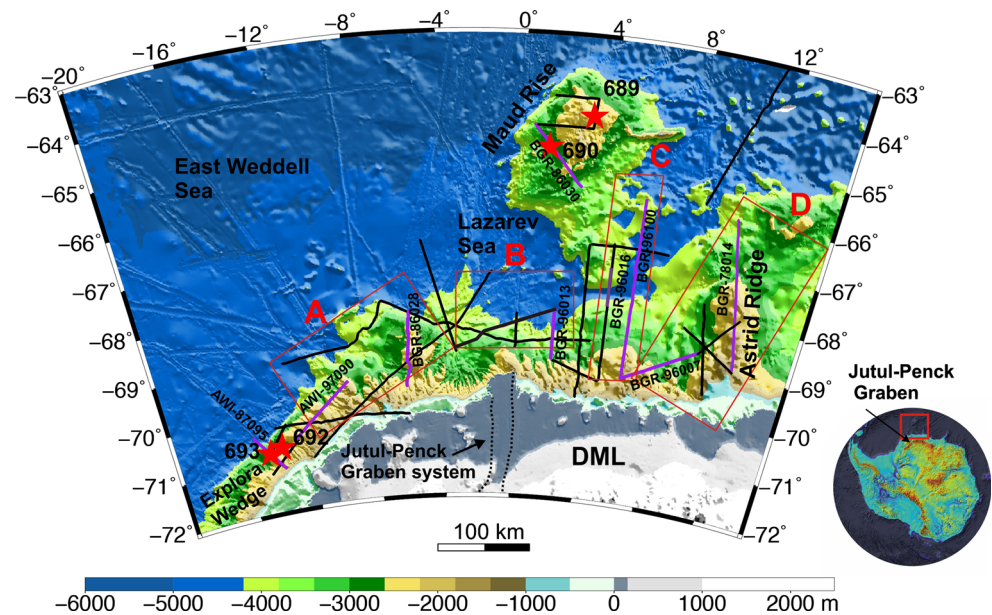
−20° −16° −12° −8° −4° 0° 4° 8° 12°

−63° −64° −65° −66° −67° −68° −69° −70° −71° −72°

−63° −64° −65° −66° −67° −68° −69° −70° −71° −72°

Maud Rise

689

690

BGR-86030

C

D

East Weddell Sea

Lazarev Sea

B

A

BGR-96100

BGR-96016

BGR-96013

BGR-86028

BGR-78014

Astrid Ridge

BGR-96007

AWI-97090

AWI-87095

693

692

Jutul-Penck Graben system

DML

Explora Wedge

100 km

Jutul-Penck Graben

−6000 −5000 −4000 −3000 −2000 −1000 0 1000 2000 m